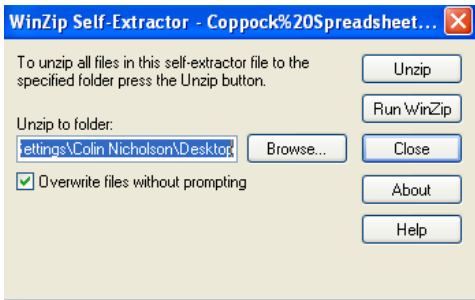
WinZip Self-Extractor - Coppock%20Spreadsheet...

To unzip all files in this self-extractor file to the specified folder press the Unzip button.

Unzip to folder:

ettings\Colin Nicholson\Desktop

Browse...

Overwrite files without prompting

Unzip

Run WinZip

Close

About

Help